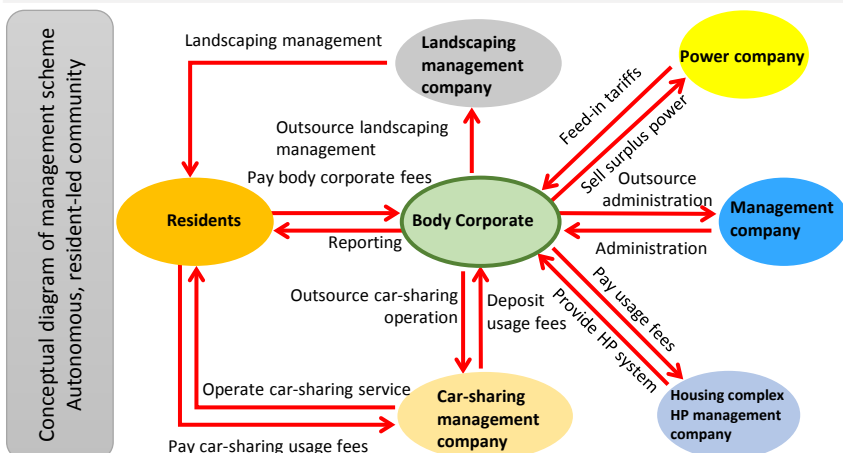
Conceptual diagram of management scheme
Autonomous, resident-led community

Landscaping management

Landscaping management company

Power company

Feed-in tariffs

Sell surplus power

Outsource landscaping management

Pay body corporate fees

Residents

Body Corporate

Outsource administration

Management company

Reporting

Administration

Pay usage fees

Provide HP system

Outsource car-sharing operation

Deposit usage fees

Operate car-sharing service

Car-sharing management company

Housing complex HP management company

Pay car-sharing usage fees